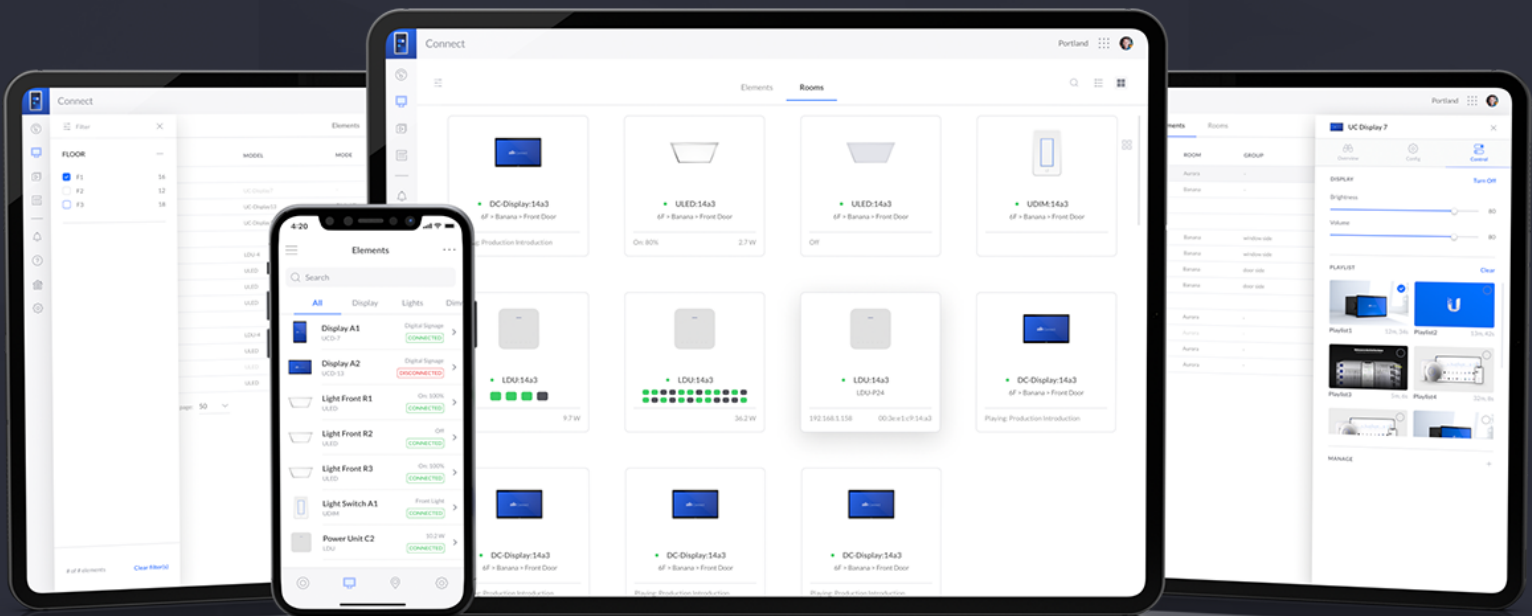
Connect

Filter

FLOOR

F1 16
F2 12
F3 18

MODEL MODE

Elements

UC Display7
UC Display13
UC Display13

LDU-4
ULED
ULED
ULED
LDU-4
ULED
ULED
ULED

page: 50

# of # elements Clear filter(s)

4:20

Elements

Search

All Display Lights Dim

Display A1 UCD-7 Digital Signage CONNECTED
Display A2 UCD-13 Digital Signage DISCONNECTED
Light Front R1 ULED On: 100% CONNECTED
Light Front R2 ULED Off CONNECTED
Light Front R3 ULED On: 100% CONNECTED
Light Switch A1 UDIM Front Light CONNECTED
Power Unit C2 LDU 10.2 W CONNECTED

Connect Portland

Elements Rooms

DC-Display:14a3
6F > Banana > Front Door
Playing: Production Introduction

ULED:14a3
6F > Banana > Front Door
On: 80% 2.7 W

ULED:14a3
6F > Banana > Front Door
Off

UDIM:14a3
6F > Banana > Front Door

LDU:14a3
9.7 W

LDU:14a3
36.2 W

LDU:14a3
LDU-P24
192.168.1.158 00:3e:e1:c9:14:a3

DC-Display:14a3
6F > Banana > Front Door
Playing: Production Introduction

DC-Display:14a3
6F > Banana > Front Door
Playing: Production Introduction

DC-Display:14a3
6F > Banana > Front Door
Playing: Production Introduction

DC-Display:14a3
6F > Banana > Front Door
Playing: Production Introduction

Portland

Elements Rooms

ROOM GROUP

Aurora
Banana
Banana window side
Banana window side
Banana door side
Banana door side
Aurora
Aurora
Aurora
Aurora

UC Display 7

Overview Config Control

DISPLAY Turn Off

Brightness 80
Volume 80

PLAYLIST Clear

Playlist1 Playlist2
Playlist3 Playlist4

MANAGE